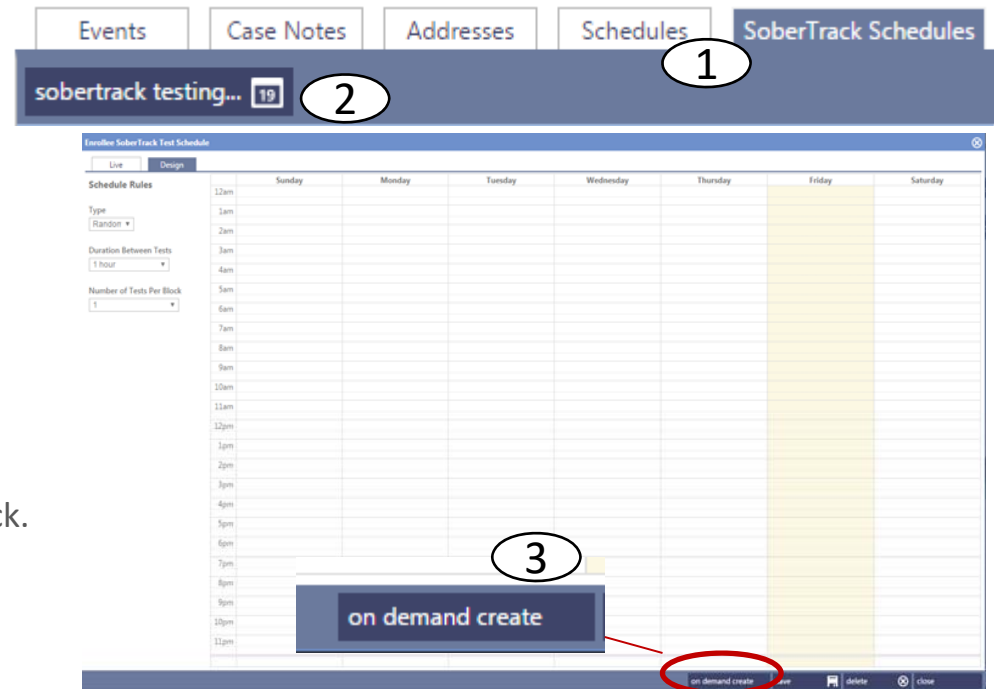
Events | Case Notes | Addresses | Schedules | SoberTrack Schedules

1

sobertrack testing... 19

2

Enrollee SoberTrack Test Schedule

Live | Design

Schedule Rules

Type
Random

Duration Between Tests
1 hour

Number of Tests Per Block
1

| | Sunday | Monday | Tuesday | Wednesday | Thursday | Friday | Saturday |
|---|---|---|---|---|---|---|---|
| 12am | | | | | | | |
| 1am | | | | | | | |
| 2am | | | | | | | |
| 3am | | | | | | | |
| 4am | | | | | | | |
| 5am | | | | | | | |
| 6am | | | | | | | |
| 7am | | | | | | | |
| 8am | | | | | | | |
| 9am | | | | | | | |
| 10am | | | | | | | |
| 11am | | | | | | | |
| 12pm | | | | | | | |
| 1pm | | | | | | | |
| 2pm | | | | | | | |
| 3pm | | | | | | | |
| 4pm | | | | | | | |
| 5pm | | | | | | | |
| 6pm | | | | | | | |
| 7pm | | | | | | | |
| 8pm | | | | | | | |
| 9pm | | | | | | | |
| 10pm | | | | | | | |
| 11pm | | | | | | | |

ck.

3

on demand create

on demand create | save | delete | close